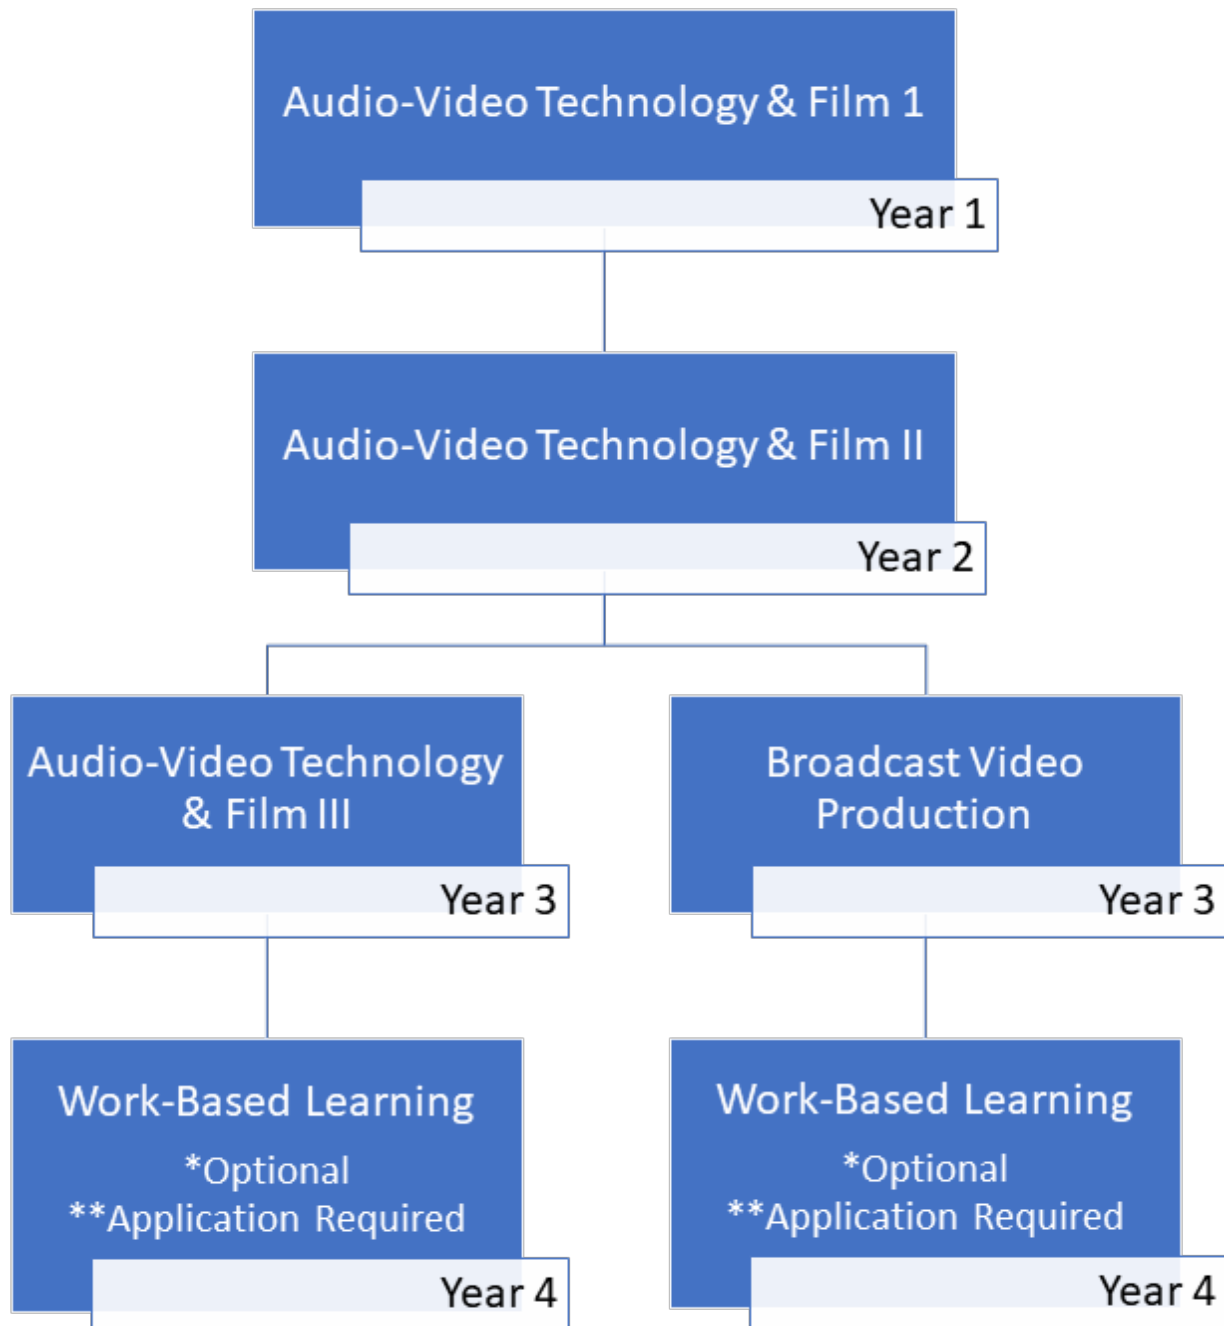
Audio-Video Technology & Film 1

Year 1

Audio-Video Technology & Film II

Year 2

Audio-Video Technology & Film III

Year 3

Broadcast Video Production

Year 3

Work-Based Learning
*Optional
**Application Required

Year 4

Work-Based Learning
*Optional
**Application Required

Year 4